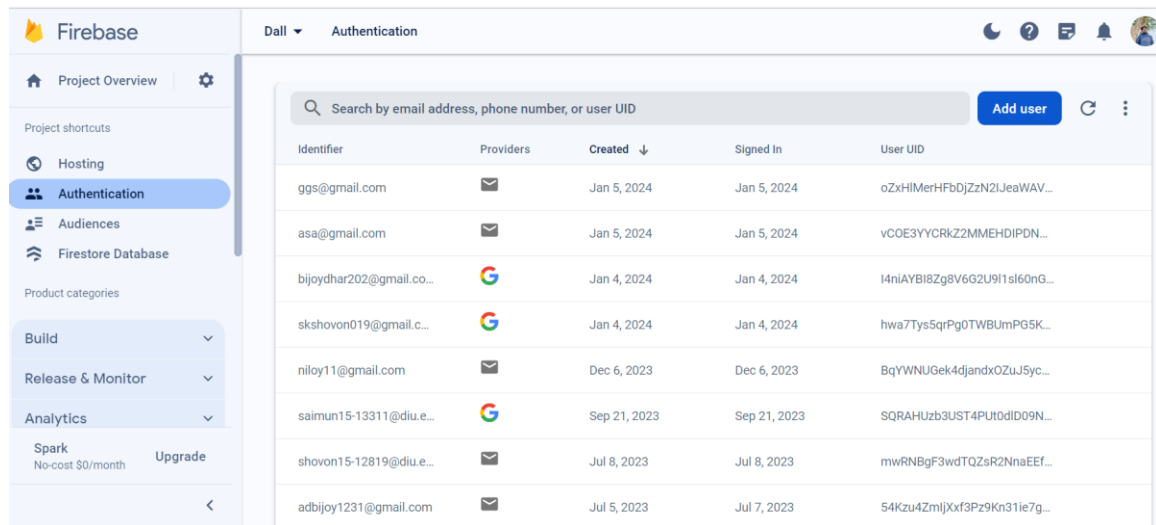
Firebase

Project Overview

Project shortcuts

Hosting

Authentication

Audiences

Firestore Database

Product categories

Build

Release & Monitor

Analytics

Spark
No-cost $0/month

Upgrade

Dall

Authentication

Search by email address, phone number, or user UID

Add user

| Identifier | Providers | Created | Signed In | User UID |
|---|---|---|---|---|
| ggs@gmail.com | | Jan 5, 2024 | Jan 5, 2024 | oZxHlMerHFbDjZzN2IJeaWAV... |
| asa@gmail.com | | Jan 5, 2024 | Jan 5, 2024 | vCOE3YYCRkZ2MMEHDIPDN... |
| bijoydhar202@gmail.co... | G | Jan 4, 2024 | Jan 4, 2024 | I4niAYBI8Zg8V6G2U9l1sl60nG... |
| skshovon019@gmail.c... | G | Jan 4, 2024 | Jan 4, 2024 | hwa7Tys5qrPg0TWBUmPG5K... |
| niloy11@gmail.com | | Dec 6, 2023 | Dec 6, 2023 | BqYWNUGek4djandxOZuJ5yc... |
| saimun15-13311@diu.e... | G | Sep 21, 2023 | Sep 21, 2023 | SQRAHUzb3UST4PUt0dlD09N... |
| shovon15-12819@diu.e... | | Jul 8, 2023 | Jul 8, 2023 | mwRNBgF3wdTQZsR2NnaEEf... |
| adbijoy1231@gmail.com | | Jul 5, 2023 | Jul 7, 2023 | 54Kzu4ZmljXxf3Pz9Kn31ie7g... |